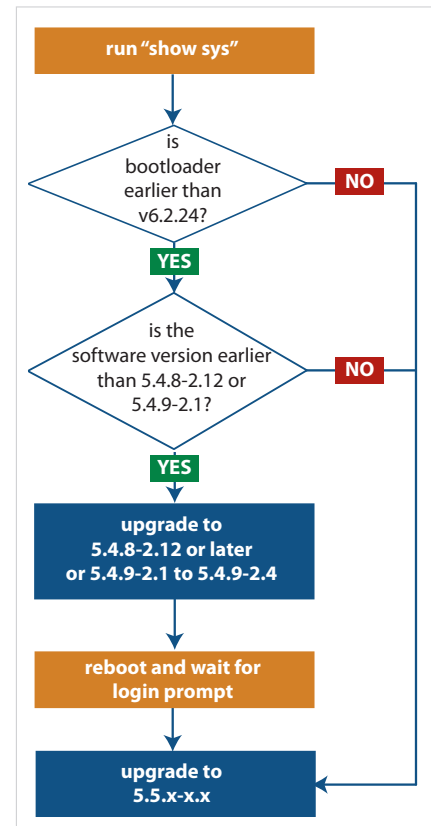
run "show sys"

is bootloader earlier than v6.2.24?

NO

YES

is the software version earlier than 5.4.8-2.12 or 5.4.9-2.1?

NO

YES

upgrade to 5.4.8-2.12 or later or 5.4.9-2.1 to 5.4.9-2.4

reboot and wait for login prompt

upgrade to 5.5.x-x.x